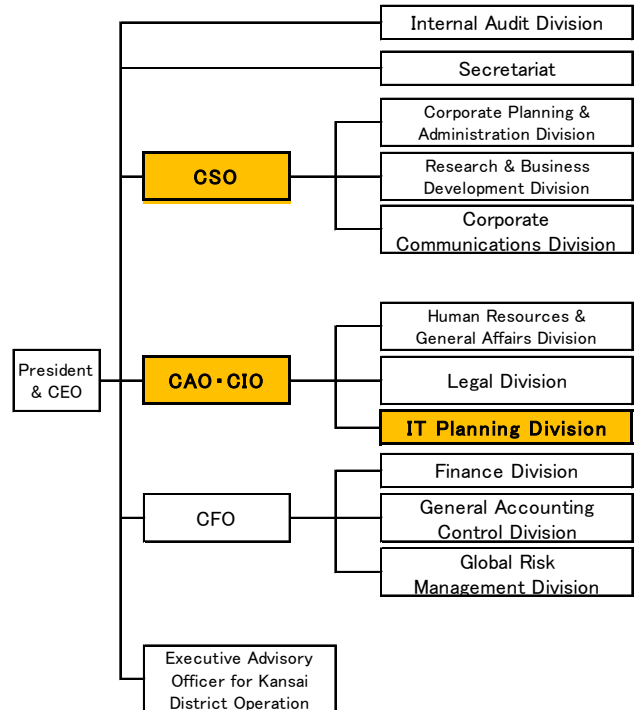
President & CEO

Internal Audit Division

Secretariat

CSO

Corporate Planning & Administration Division

Research & Business Development Division

Corporate Communications Division

CAO・CIO

Human Resources & General Affairs Division

Legal Division

IT Planning Division

CFO

Finance Division

General Accounting Control Division

Global Risk Management Division

Executive Advisory Officer for Kansai District Operation